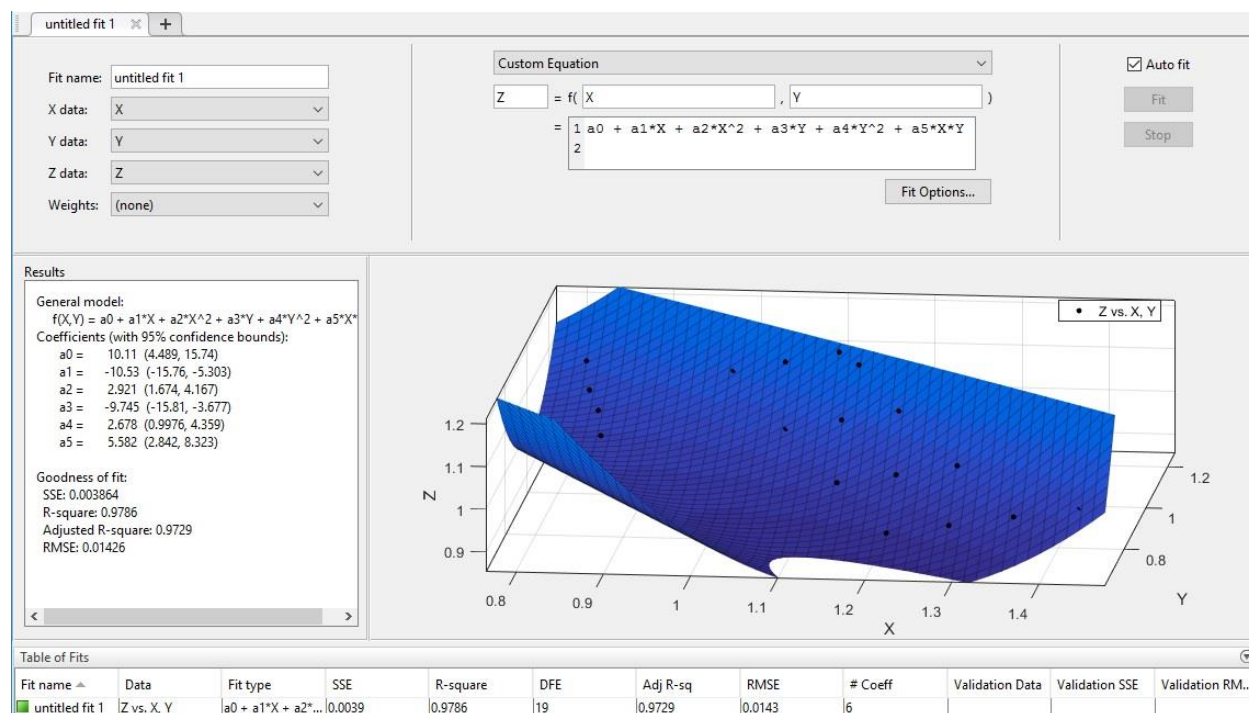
untitled fit 1 × +

Fit name: untitled fit 1
X data: X
Y data: Y
Z data: Z
Weights: (none)

Custom Equation
Z = f( X , Y )
= 1 a0 + a1*X + a2*X^2 + a3*Y + a4*Y^2 + a5*X*Y
2

Fit Options...

Auto fit
Fit
Stop

Results

General model:
f(X,Y) = a0 + a1*X + a2*X^2 + a3*Y + a4*Y^2 + a5*X*
Coefficients (with 95% confidence bounds):
a0 = 10.11 (4.489, 15.74)
a1 = -10.53 (-15.76, -5.303)
a2 = 2.921 (1.674, 4.167)
a3 = -9.745 (-15.81, -3.677)
a4 = 2.678 (0.9976, 4.359)
a5 = 5.582 (2.842, 8.323)

Goodness of fit:
SSE: 0.003864
R-square: 0.9786
Adjusted R-square: 0.9729
RMSE: 0.01426

Z vs. X, Y

1.2
1.1
Z
1
0.9
0.8 0.9 1 1.1 1.2 1.3 1.4
X
1.2
1
0.8
Y

Table of Fits

| Fit name | Data | Fit type | SSE | R-square | DFE | Adj R-sq | RMSE | # Coeff | Validation Data | Validation SSE | Validation RM... |
|---|---|---|---|---|---|---|---|---|---|---|---|
| untitled fit 1 | Z vs. X, Y | a0 + a1*X + a2*... | 0.0039 | 0.9786 | 19 | 0.9729 | 0.0143 | 6 | | | |